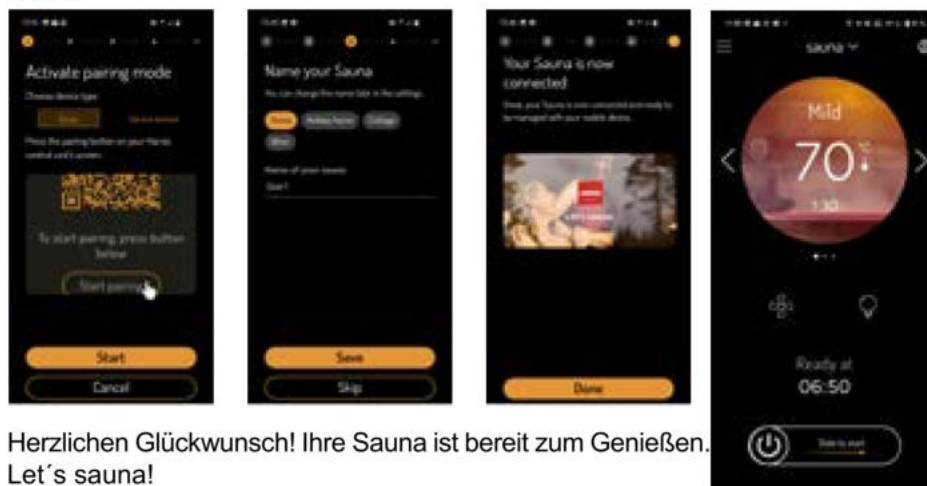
Activate pairing mode

Choose device type

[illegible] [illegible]

Press the pairing button on your Harvia control unit's screen.

To start pairing, press button below

Start pairing

Start

Cancel

Name your Sauna

You can change the name later in the settings.

Home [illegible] Cottage

Other

Name of your sauna

Start

Save

Skip

Your Sauna is now connected

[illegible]

Done

sauna

Mild

70

1:30

Ready at

06:50

Slide to start

Herzlichen Glückwunsch! Ihre Sauna ist bereit zum Genießen.
Let´s sauna!